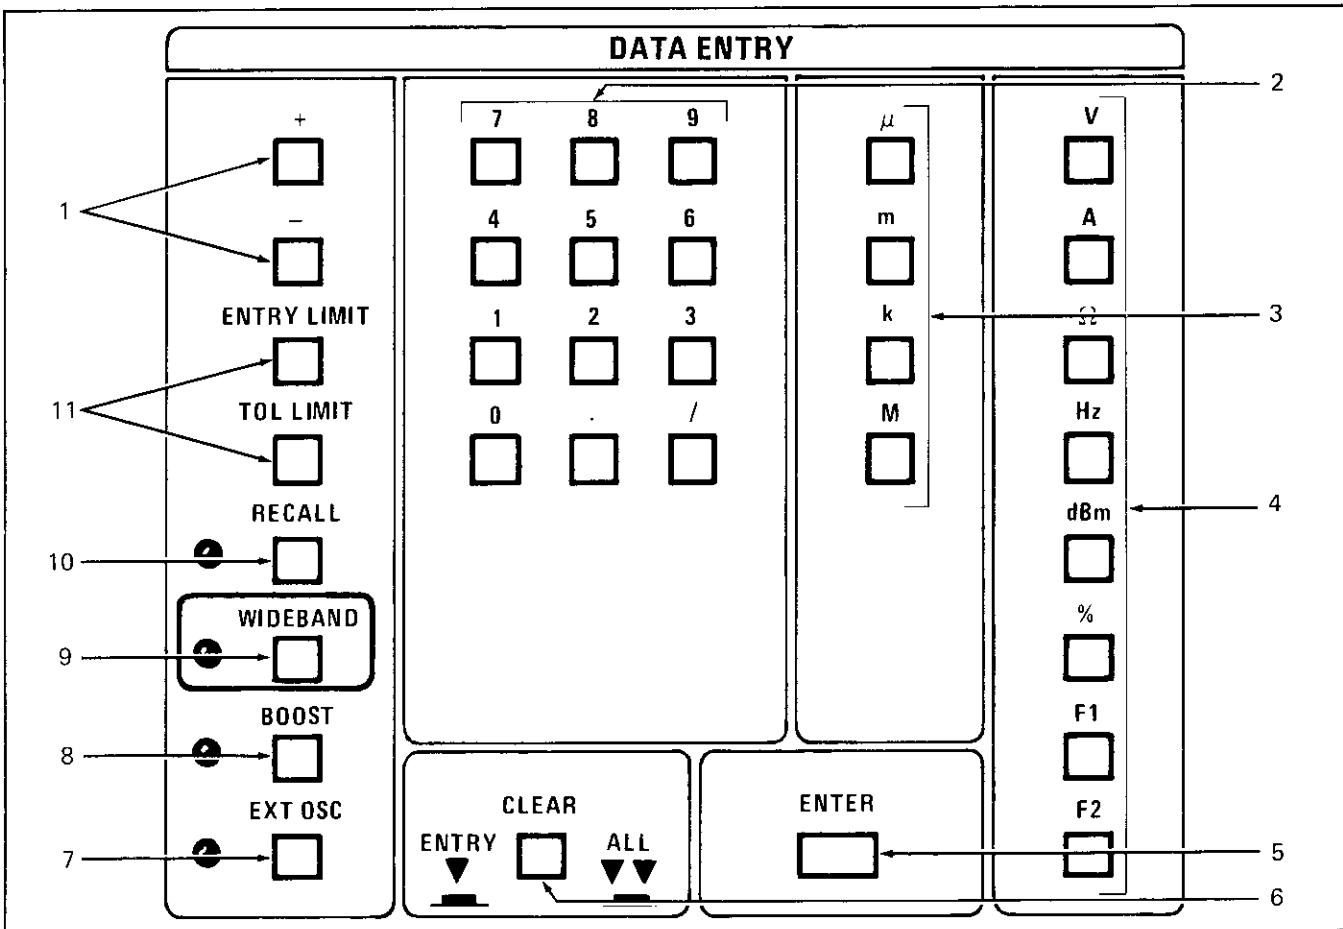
DATA ENTRY

+

–

ENTRY LIMIT

TOL LIMIT

RECALL

WIDEBAND

BOOST

EXT OSC

1

11

10

9

8

7

7 8 9

4 5 6

1 2 3

0 . /

$\mu$

m

k

M

V

A

$\Omega$

Hz

dBm

%

F1

F2

2

3

4

5

6

CLEAR

ENTRY

ALL

ENTER